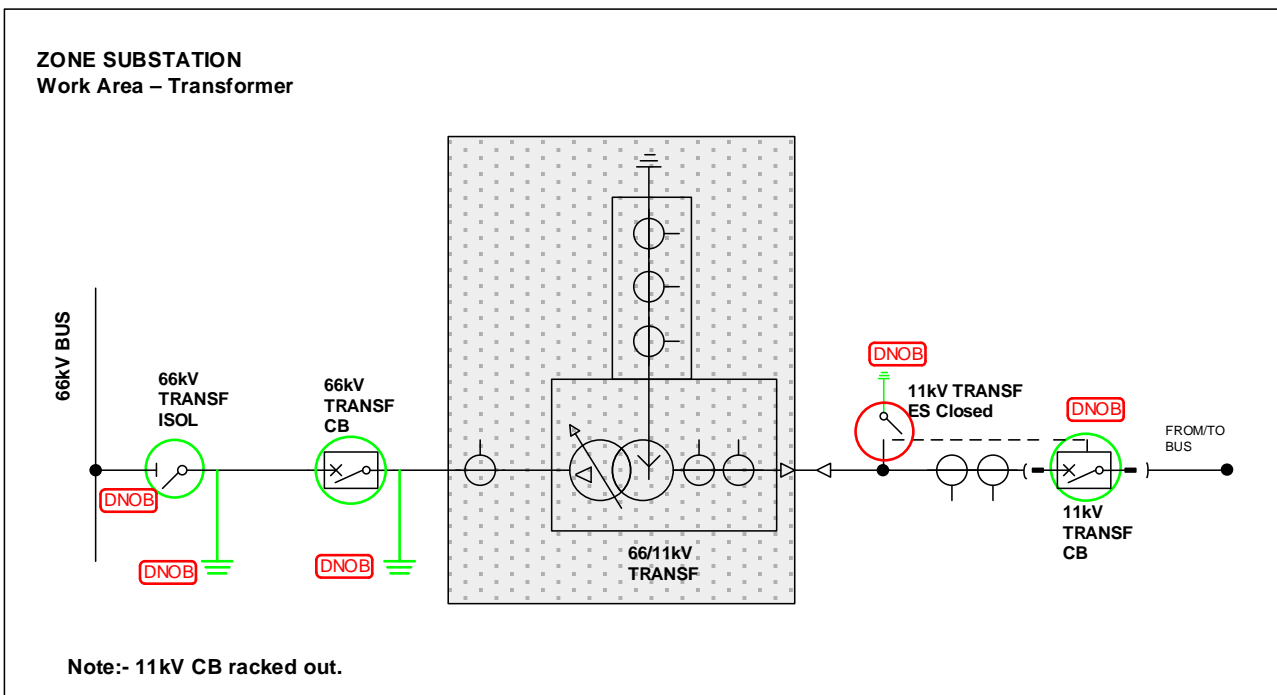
ZONE SUBSTATION
Work Area – Transformer

66kV BUS

66kV TRANSF ISOL

DNOB

DNOB

66kV TRANSF CB

DNOB

66/11kV TRANSF

DNOB

11kV TRANSF ES Closed

DNOB

FROM/TO BUS

11kV TRANSF CB

Note:- 11kV CB racked out.